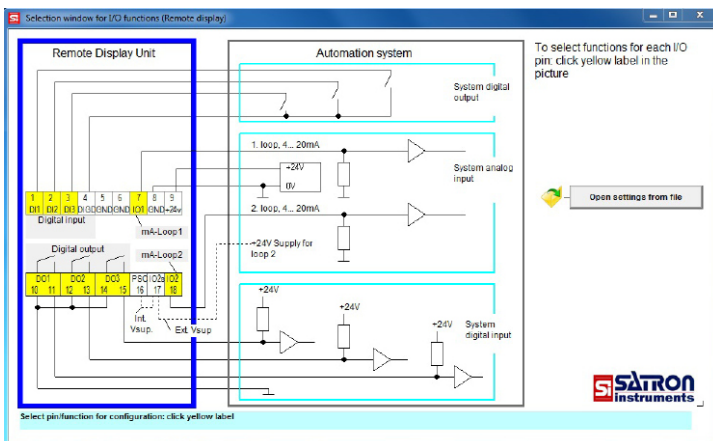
Selection window for I/O functions (Remote display)

Remote Display Unit

Automation system

To select functions for each I/O pin: click yellow label in the picture

System digital output

1. loop, 4... 20mA

+24V

0V

System analog input

Open settings from file

| 1 | 2 | 3 | 4 | 5 | 6 | 7 | 8 | 9 |
|---|---|---|---|---|---|---|---|---|
| DI1 | DI2 | DI3 | DI GND | GND | GND | IO1 | GND | +24v |

Digital input

mA-Loop1

2. loop, 4... 20mA

mA-Loop2

+24V Supply for loop 2

Digital output

| DO1 | | DO2 | | DO3 | | PSO | IO2a | IO2 |
|---|---|---|---|---|---|---|---|---|
| 10 | 11 | 12 | 13 | 14 | 15 | 16 | 17 | 18 |

Int. Vsup.

Ext. Vsup

+24V

+24V

+24V

System digital input

SATRON instruments

Select pin/function for configuration: click yellow label